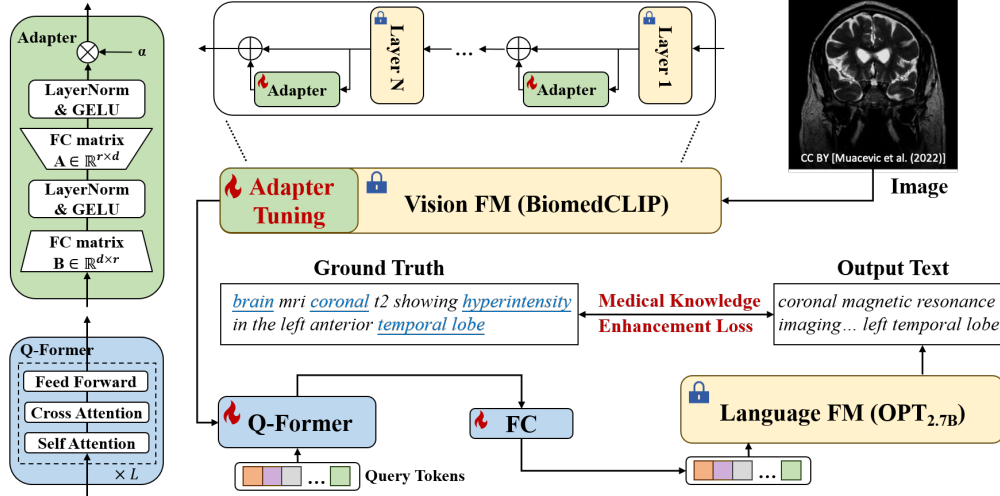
Adapter

$\alpha$

LayerNorm & GELU

FC matrix $\mathbf{A} \in \mathbb{R}^{r \times d}$

LayerNorm & GELU

FC matrix $\mathbf{B} \in \mathbb{R}^{d \times r}$

Q-Former

Feed Forward

Cross Attention

Self Attention

$\times L$

Adapter

Layer N

...

Adapter

Layer 1

CC BY [Muacevic et al. (2022)]

Image

Adapter Tuning

Vision FM (BiomedCLIP)

Ground Truth

brain mri coronal t2 showing hyperintensity in the left anterior temporal lobe

Medical Knowledge Enhancement Loss

Output Text

coronal magnetic resonance imaging... left temporal lobe

Q-Former

FC

Language FM (OPT$_{2.7B}$)

...

Query Tokens

...